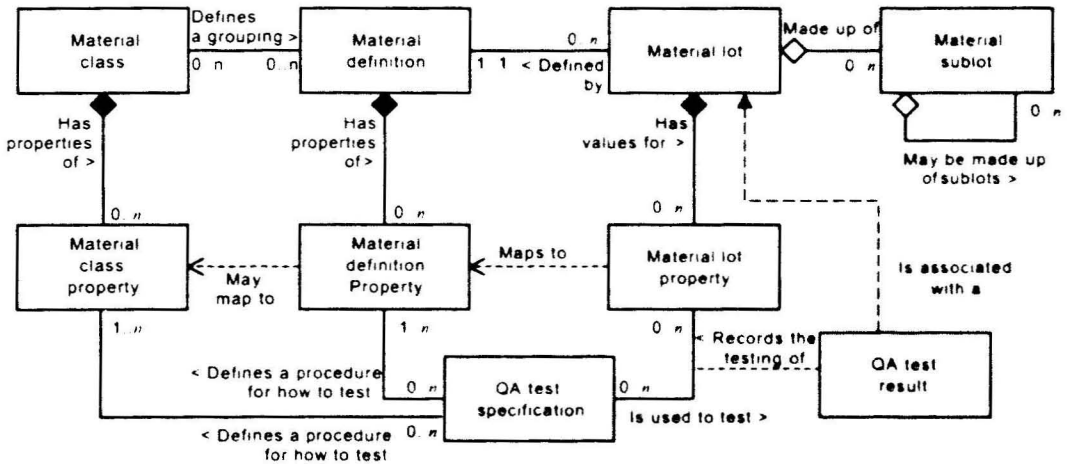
Material class

Defines a grouping >

0..n

0..n

Material definition

1 1

< Defined by

0..n

Material lot

Made up of

0..n

Material sublot

0..n

May be made up of sublots >

Has properties of >

Has properties of >

Has values for >

0..n

0..n

0..n

Material class property

May map to

Material definition Property

Maps to

Material lot property

Is associated with a

1..n

1..n

0..n

< Records the testing of

< Defines a procedure for how to test

0..n

QA test specification

0..n

Is used to test >

QA test result

< Defines a procedure for how to test

0..n